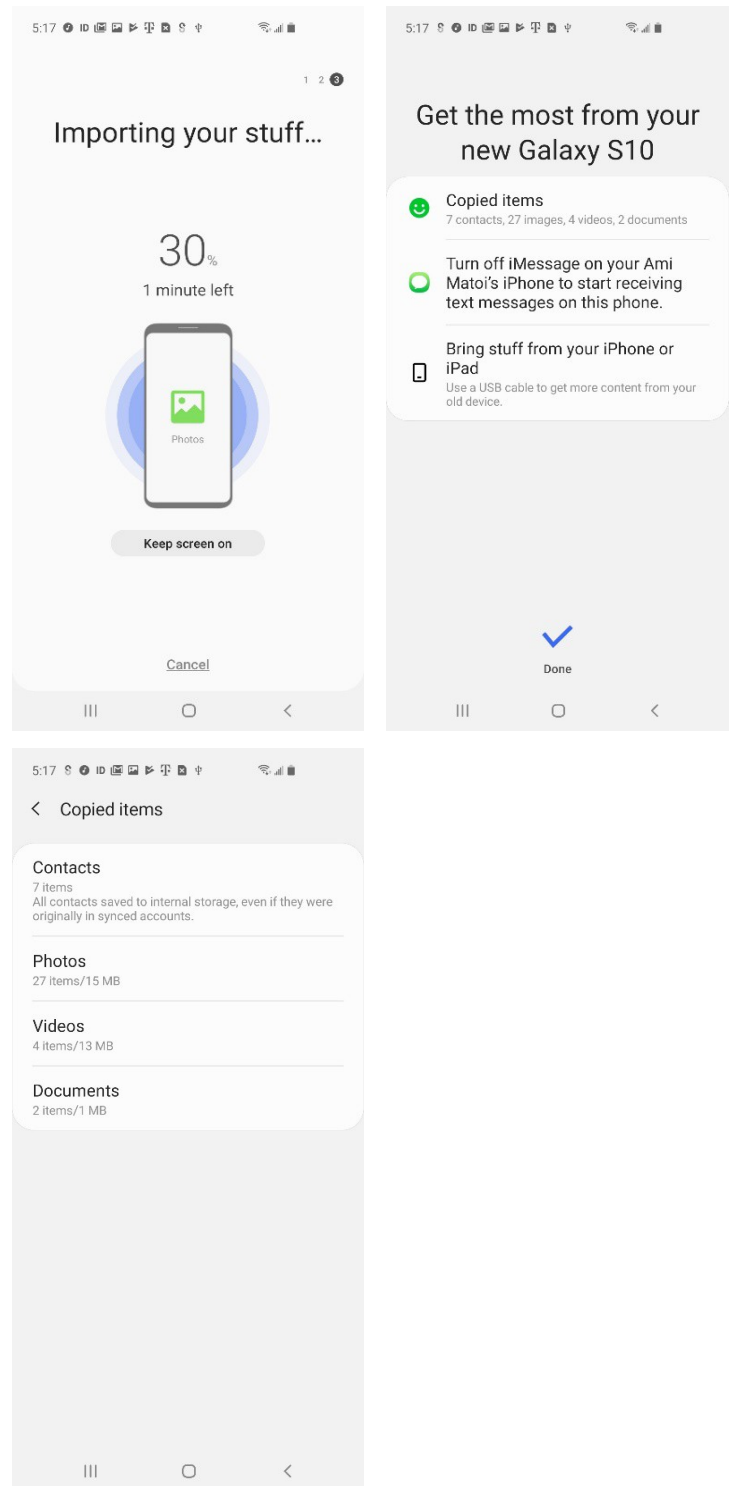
5:17

1 2 3

Importing your stuff...

30%

1 minute left

Photos

Keep screen on

Cancel

5:17

Get the most from your new Galaxy S10

Copied items
7 contacts, 27 images, 4 videos, 2 documents

Turn off iMessage on your Ami Matoi's iPhone to start receiving text messages on this phone.

Bring stuff from your iPhone or iPad
Use a USB cable to get more content from your old device.

Done

5:17

Copied items

Contacts
7 items
All contacts saved to internal storage, even if they were originally in synced accounts.

Photos
27 items/15 MB

Videos
4 items/13 MB

Documents
2 items/1 MB